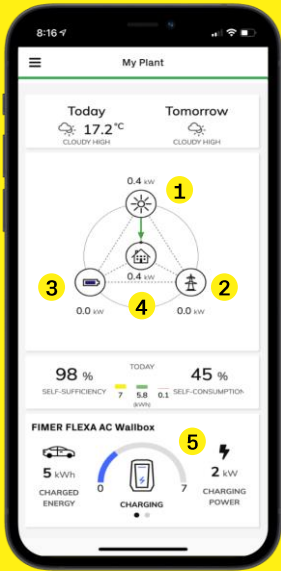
8:16

My Plant

Today
17.2 °C
CLOUDY HIGH

Tomorrow
CLOUDY HIGH

0.4 kW
1
0.4 kW
3
2
4
0.0 kW
0.0 kW

TODAY
98 %
SELF-SUFFICIENCY
7
5.8
(kWh)
0.1
45 %
SELF-CONSUMPTION

FIMER FLEXA AC Wallbox
5
5 kWh
CHARGED ENERGY
0
7
CHARGING
2 kW
CHARGING POWER